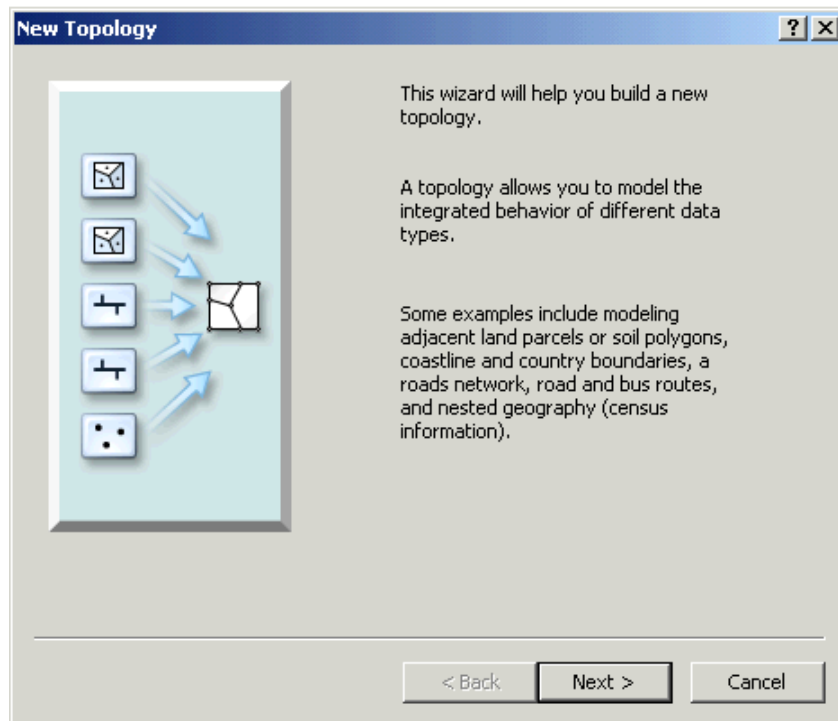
New Topology

?

This wizard will help you build a new topology.

A topology allows you to model the integrated behavior of different data types.

Some examples include modeling adjacent land parcels or soil polygons, coastline and country boundaries, a roads network, road and bus routes, and nested geography (census information).

< Back

Next >

Cancel